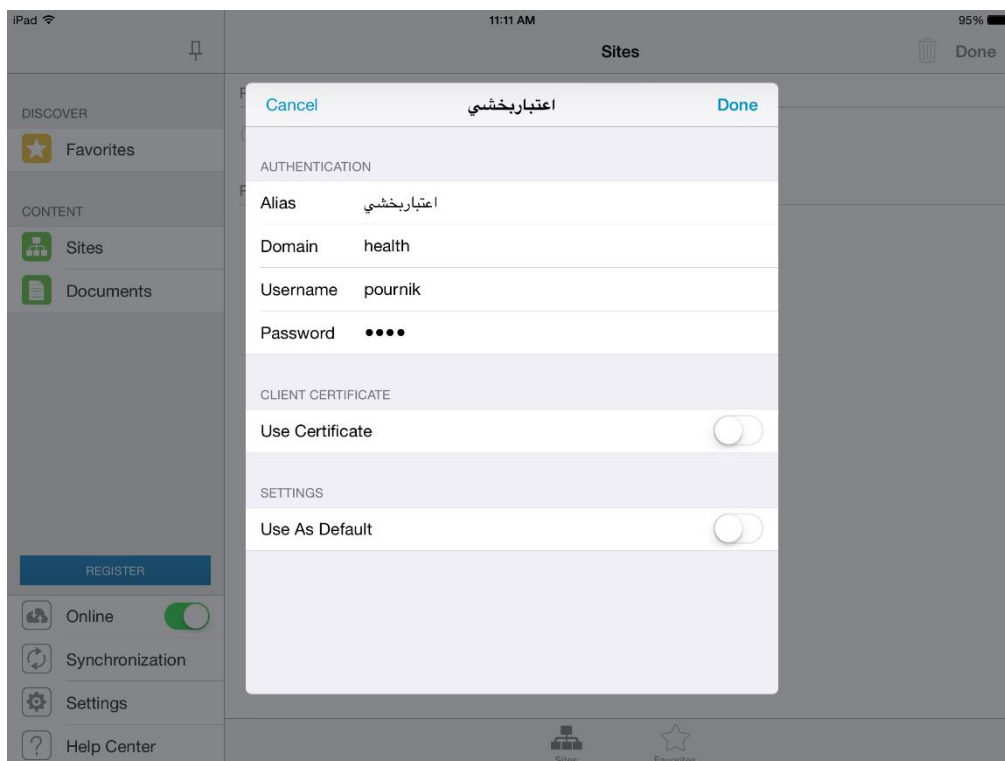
iPad 11:11 AM 95%

Sites

Done

DISCOVER

Favorites

CONTENT

Sites

Documents

REGISTER

Online

Synchronization

Settings

Help Center

Cancel اعتباربخشي Done

AUTHENTICATION

Alias اعتباربخشي

Domain health

Username pournik

Password ••••

CLIENT CERTIFICATE

Use Certificate

SETTINGS

Use As Default

Sites Favorites